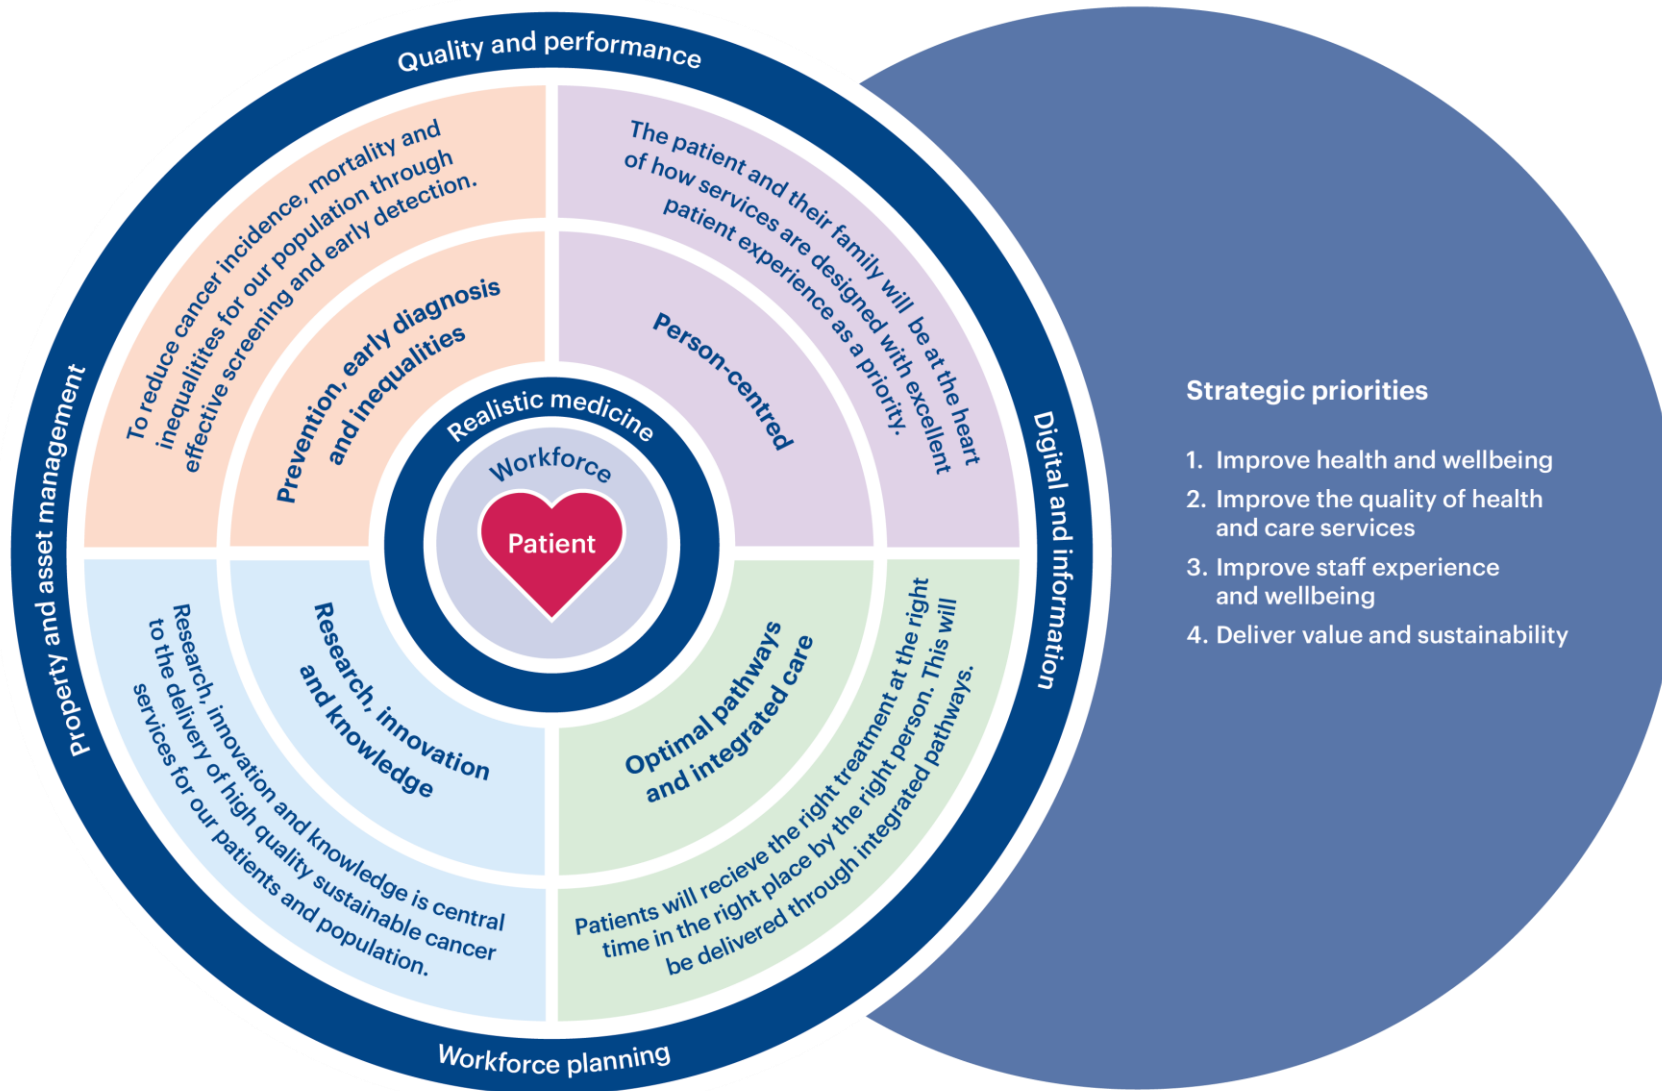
Quality and performance

To reduce cancer incidence, mortality and inequalitites for our population through effective screening and early detection.

Prevention, early diagnosis and inequalities

The patient and their family will be at the heart of how services are designed with excellent patient experience as a priority.

Person-centred

Realistic medicine

Workforce

Patient

Digital and information

Property and asset management

Research, innovation and knowledge

Research, innovation and knowledge is central to the delivery of high quality sustainable cancer services for our patients and population.

Optimal pathways and integrated care

Patients will recieve the right treatment at the right time in the right place by the right person. This will be delivered through integrated pathways.

Workforce planning

Strategic priorities

1. Improve health and wellbeing
2. Improve the quality of health and care services
3. Improve staff experience and wellbeing
4. Deliver value and sustainability